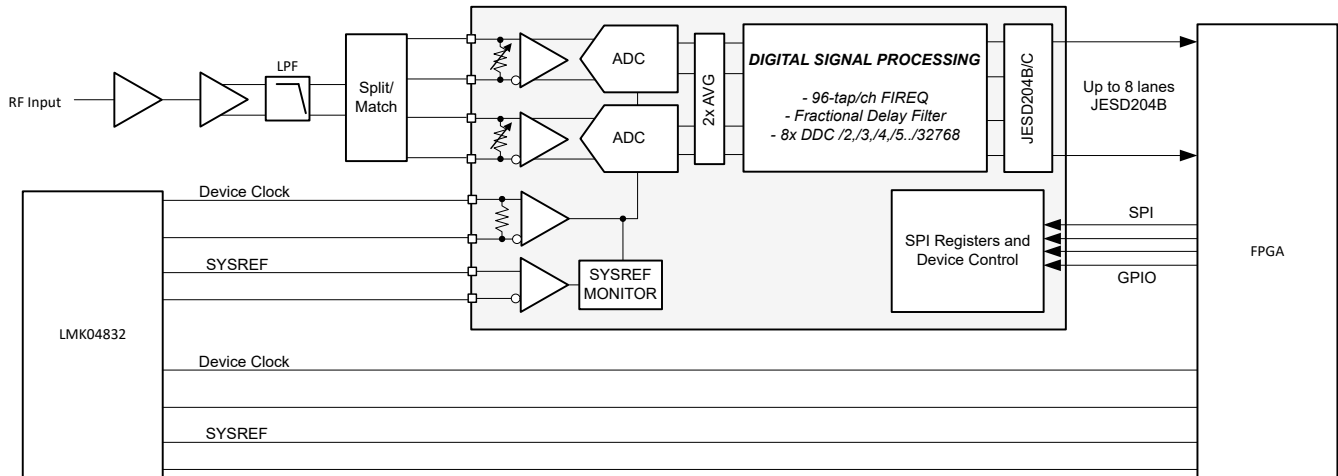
RF Input

LPF

Split/ Match

ADC

ADC

2x AVG

DIGITAL SIGNAL PROCESSING

- 96-tap/ch FIREQ
- Fractional Delay Filter
- 8x DDC /2,/3,/4,/5../32768

JESD204B/C

Up to 8 lanes JESD204B

Device Clock

SYSREF

SYSREF MONITOR

SPI Registers and Device Control

SPI

GPIO

FPGA

LMK04832

Device Clock

SYSREF